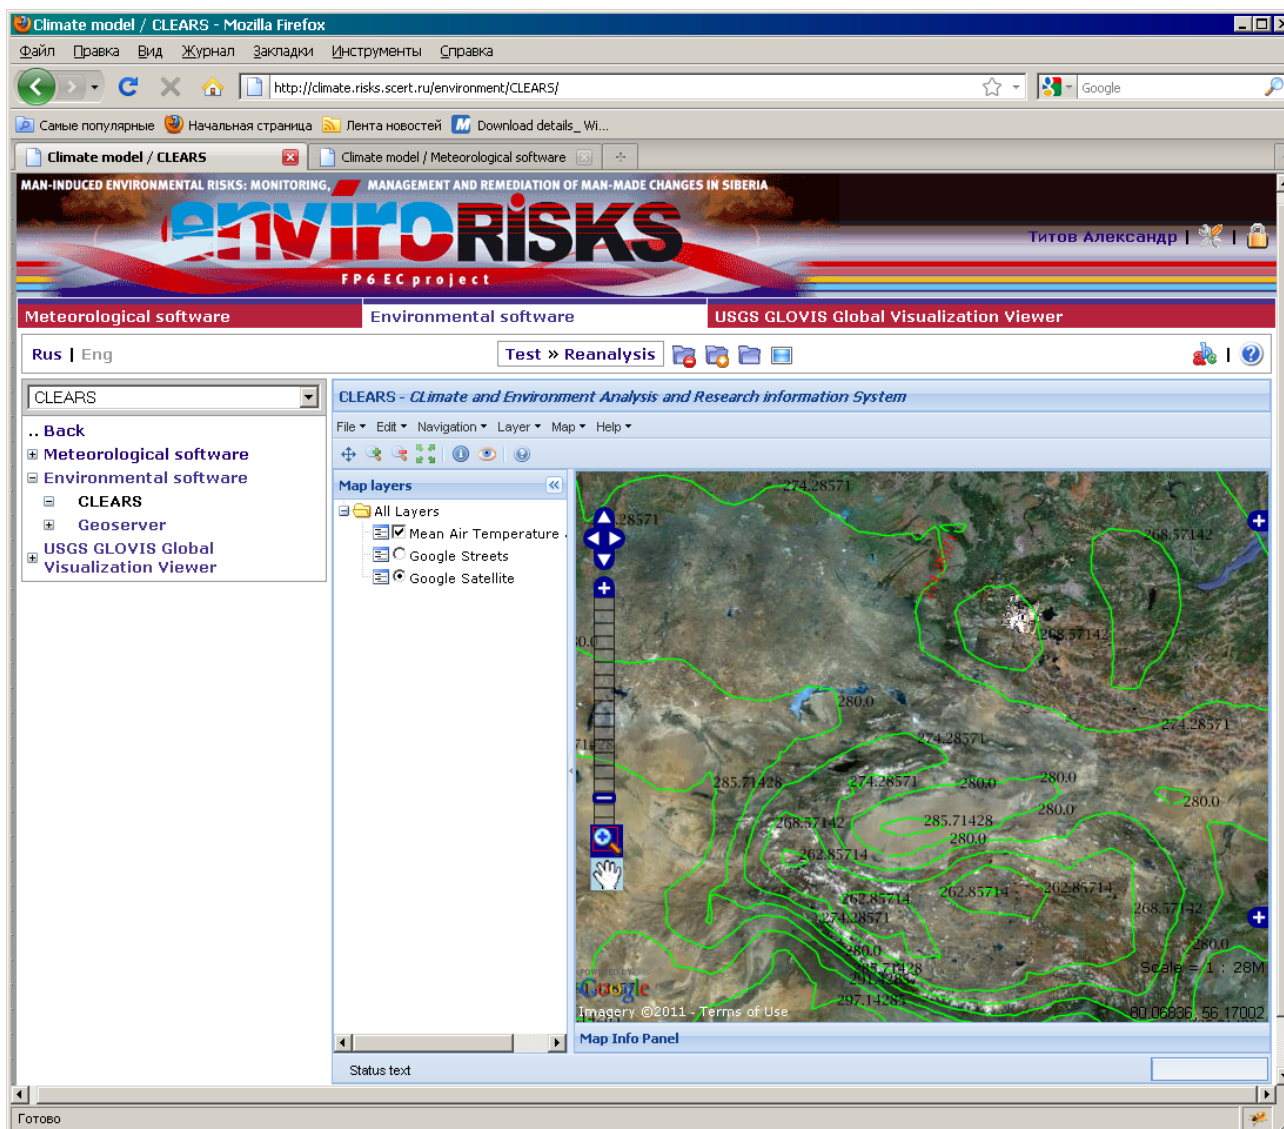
Climate model / CLEARS - Mozilla Firefox

Файл Правка Вид Журнал Закладки Инструменты Справка

http://climate.risks.scert.ru/environment/CLEARS/

Google

Самые популярные Начальная страница Лента новостей Download details_ Wi...

Climate model / CLEARS

Climate model / Meteorological software

MAN-INDUCED ENVIRONMENTAL RISKS: MONITORING, MANAGEMENT AND REMEDIATION OF MAN-MADE CHANGES IN SIBERIA

enviroRISKS

FP6 EC project

Титов Александр |

Meteorological software

Environmental software

USGS GLOVIS Global Visualization Viewer

Rus | Eng

Test » Reanalysis

CLEARS

.. Back

Meteorological software

Environmental software

CLEARS

Geoserver

USGS GLOVIS Global Visualization Viewer

CLEARS - CLimate and Environment Analysis and Research information System

File Edit Navigation Layer Map Help

Map layers

All Layers

Mean Air Temperature

Google Streets

Google Satellite

274.28571

.28571

268.57142

268.57142

280.0

274.28571

274.28571

285.71428

274.28571

280.0

280.0

280.0

280.0

285.71428

268.57142

280.0

262.85714

262.85714

262.85714

262.85714

274.28571

268.57142

280.0

280.0

285.71428

297.14285

Scale = 1 : 28M

Google

Imagery ©2011 - Terms of Use

80.06836, 56.17002

Map Info Panel

Status text

Готово